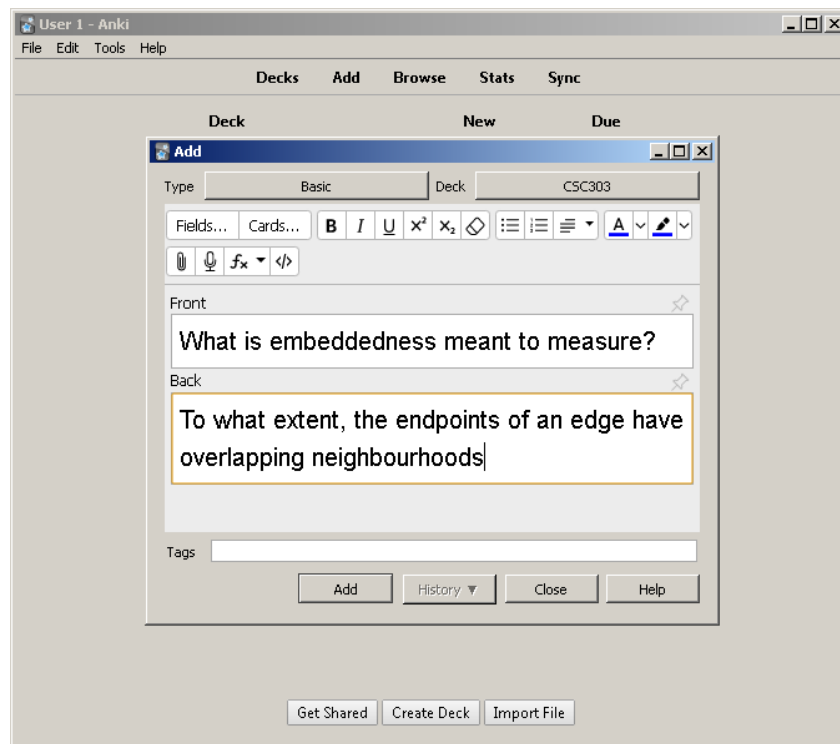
User 1 - Anki
File Edit Tools Help

Decks Add Browse Stats Sync

Deck New Due

Add

Type Basic Deck CSC303

Fields... Cards... B I U $x^2$ $x_2$

Front

What is embeddedness meant to measure?

Back

To what extent, the endpoints of an edge have overlapping neighbourhoods

Tags

Add History ▼ Close Help

Get Shared Create Deck Import File